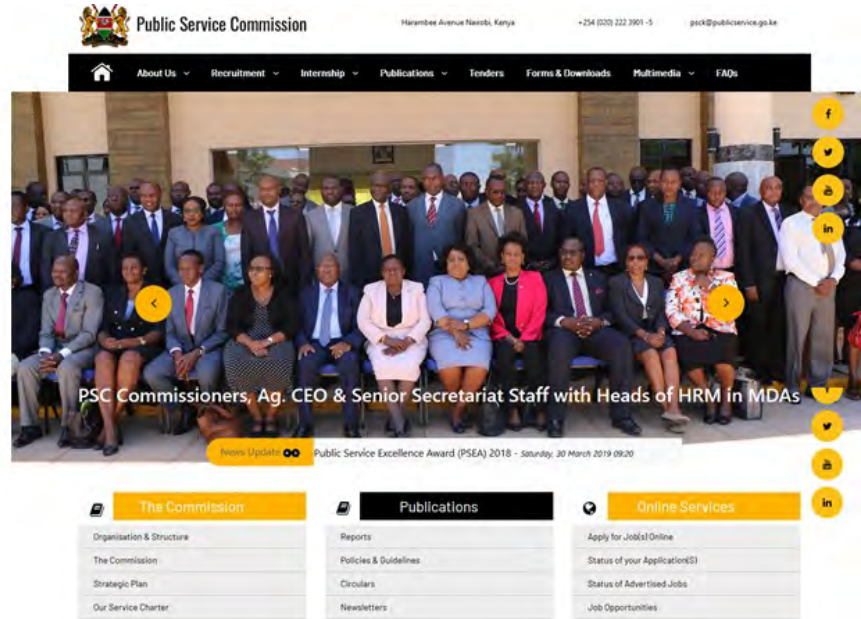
Public Service Commission

Harambee Avenue Nairobi, Kenya

+254 (020) 222 3901 -5

psck@publicservice.go.ke

About Us Recruitment Internship Publications Tenders Forms & Downloads Multimedia FAQs

PSC Commissioners, Ag. CEO & Senior Secretariat Staff with Heads of HRM in MDAs

News Update

Public Service Excellence Award (PSEA) 2018 - Saturday, 30 March 2019 09:20

The Commission

Organisation & Structure

The Commission

Strategic Plan

Our Service Charter

Publications

Reports

Policies & Guidelines

Circulars

Newsletters

Online Services

Apply for Job(s) Online

Status of your Application(S)

Status of Advertised Jobs

Job Opportunities